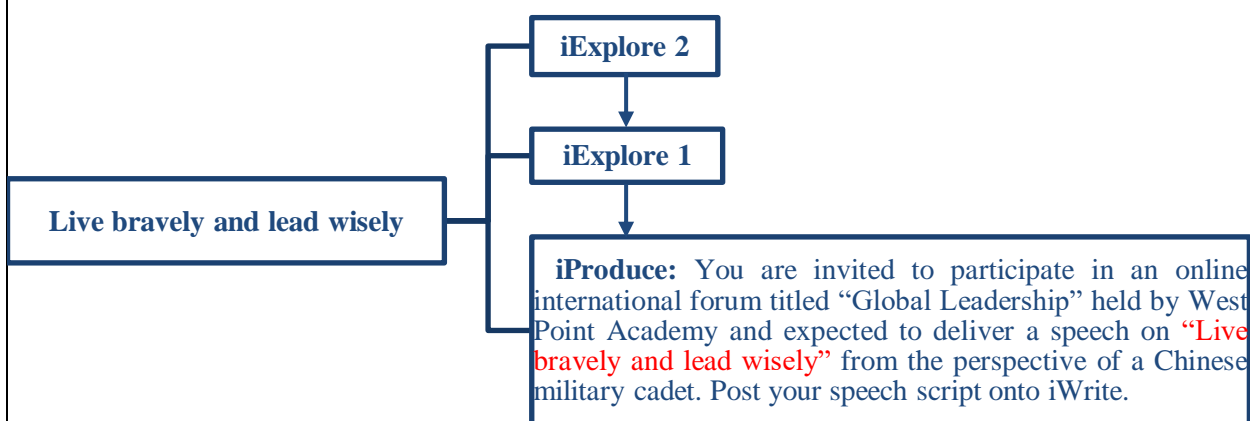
iExplore 2

iExplore 1

Live bravely and lead wisely

iProduce: You are invited to participate in an online international forum titled “Global Leadership” held by West Point Academy and expected to deliver a speech on “Live bravely and lead wisely” from the perspective of a Chinese military cadet. Post your speech script onto iWrite.